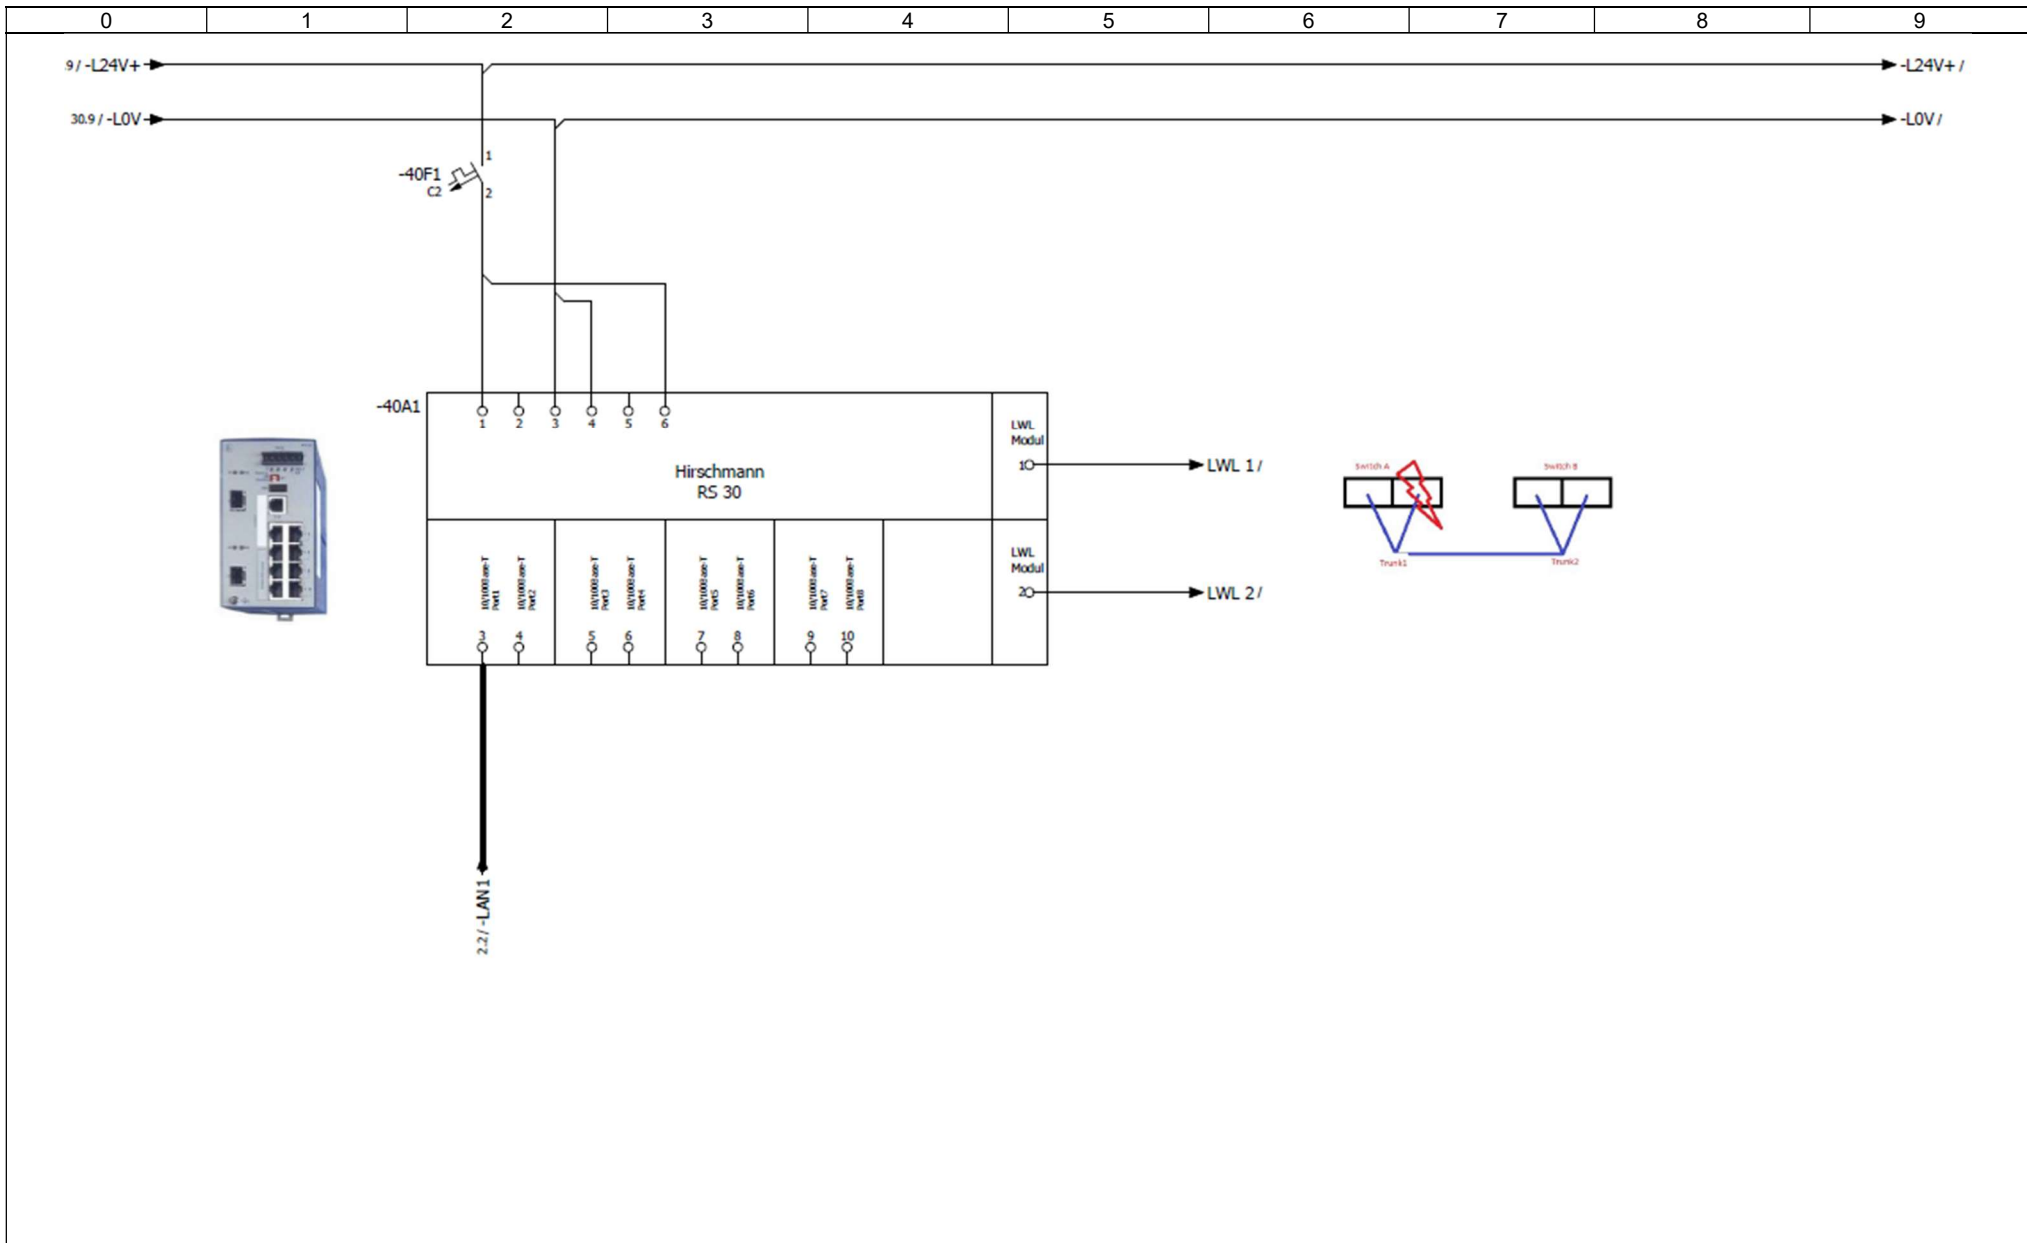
| 0 | 1 | 2 | 3 | 4 | 5 | 6 | 7 | 8 | 9 |
|---|---|---|---|---|---|---|---|---|---|

9 / -L24V+

-L24V+ /

30.9 / -L0V

-L0V /

-40F1
C2
1
2

-40A1
1 2 3 4 5 6

Hirschmann
RS 30

LWL
Modul
1

LWL 1 /

LWL
Modul
2

LWL 2 /

10/100Base-T Port1
10/100Base-T Port2
10/100Base-T Port3
10/100Base-T Port4
10/100Base-T Port5
10/100Base-T Port6
10/100Base-T Port7
10/100Base-T Port8

3 4 5 6 7 8 9 10

2.2 / -LAN1

Switch A
Switch B
Trunk1
Trunk2